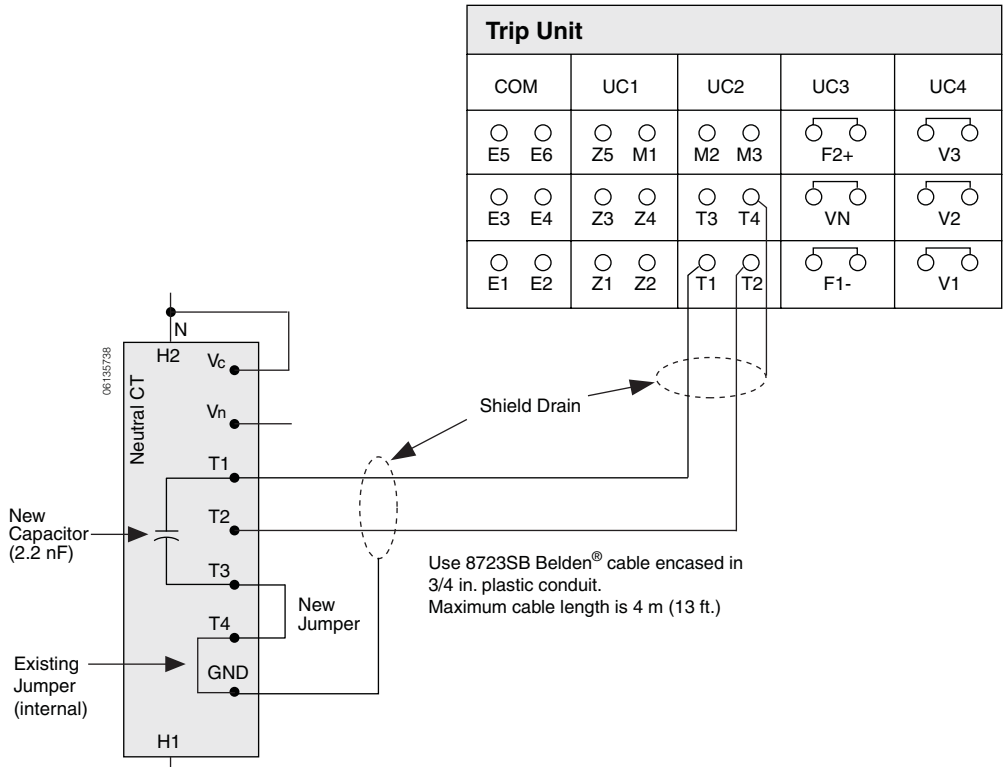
Trip Unit

| COM | UC1 | UC2 | UC3 | UC4 |
|---|---|---|---|---|
| E5 E6 | Z5 M1 | M2 M3 | F2+ | V3 |
| E3 E4 | Z3 Z4 | T3 T4 | VN | V2 |
| E1 E2 | Z1 Z2 | T1 T2 | F1- | V1 |

N
H2
$V_c$
$V_n$
Neutral CT
06135738
T1
T2
T3
T4
GND
H1

New Capacitor (2.2 nF)

Existing Jumper (internal)

New Jumper

Shield Drain

Use 8723SB Belden® cable encased in 3/4 in. plastic conduit.
Maximum cable length is 4 m (13 ft.)